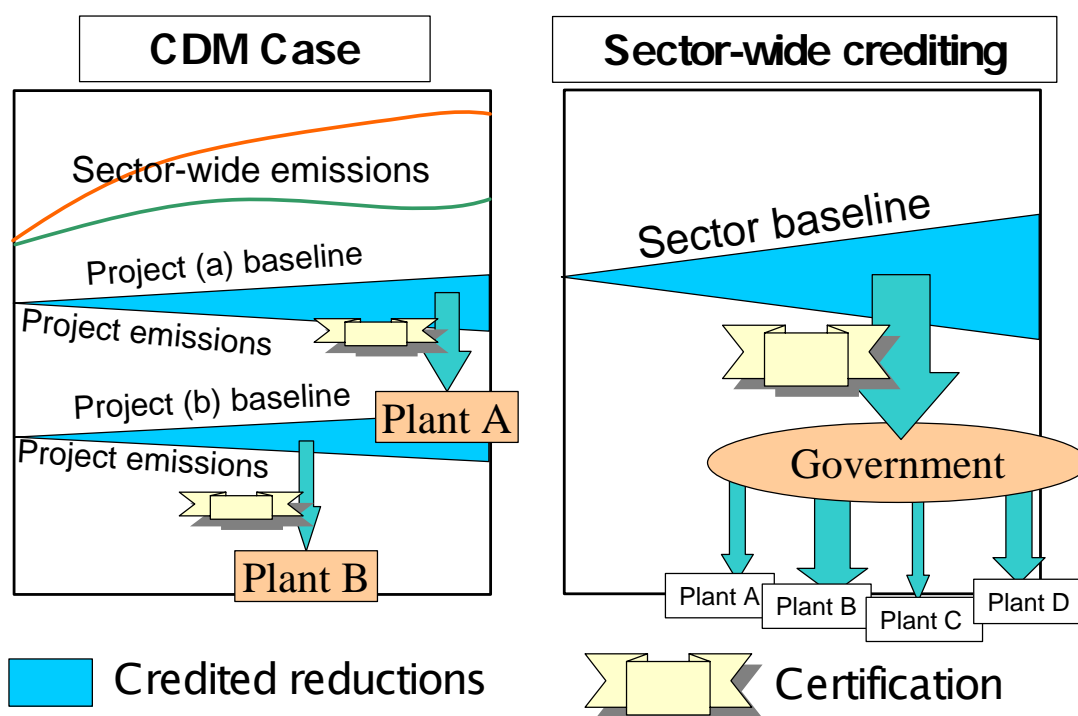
CDM Case

Sector-wide emissions

Project (a) baseline

Project emissions

Project (b) baseline

Plant A

Project emissions

Plant B

Sector-wide crediting

Sector baseline

Government

Plant A

Plant B

Plant C

Plant D

Credited reductions

Certification